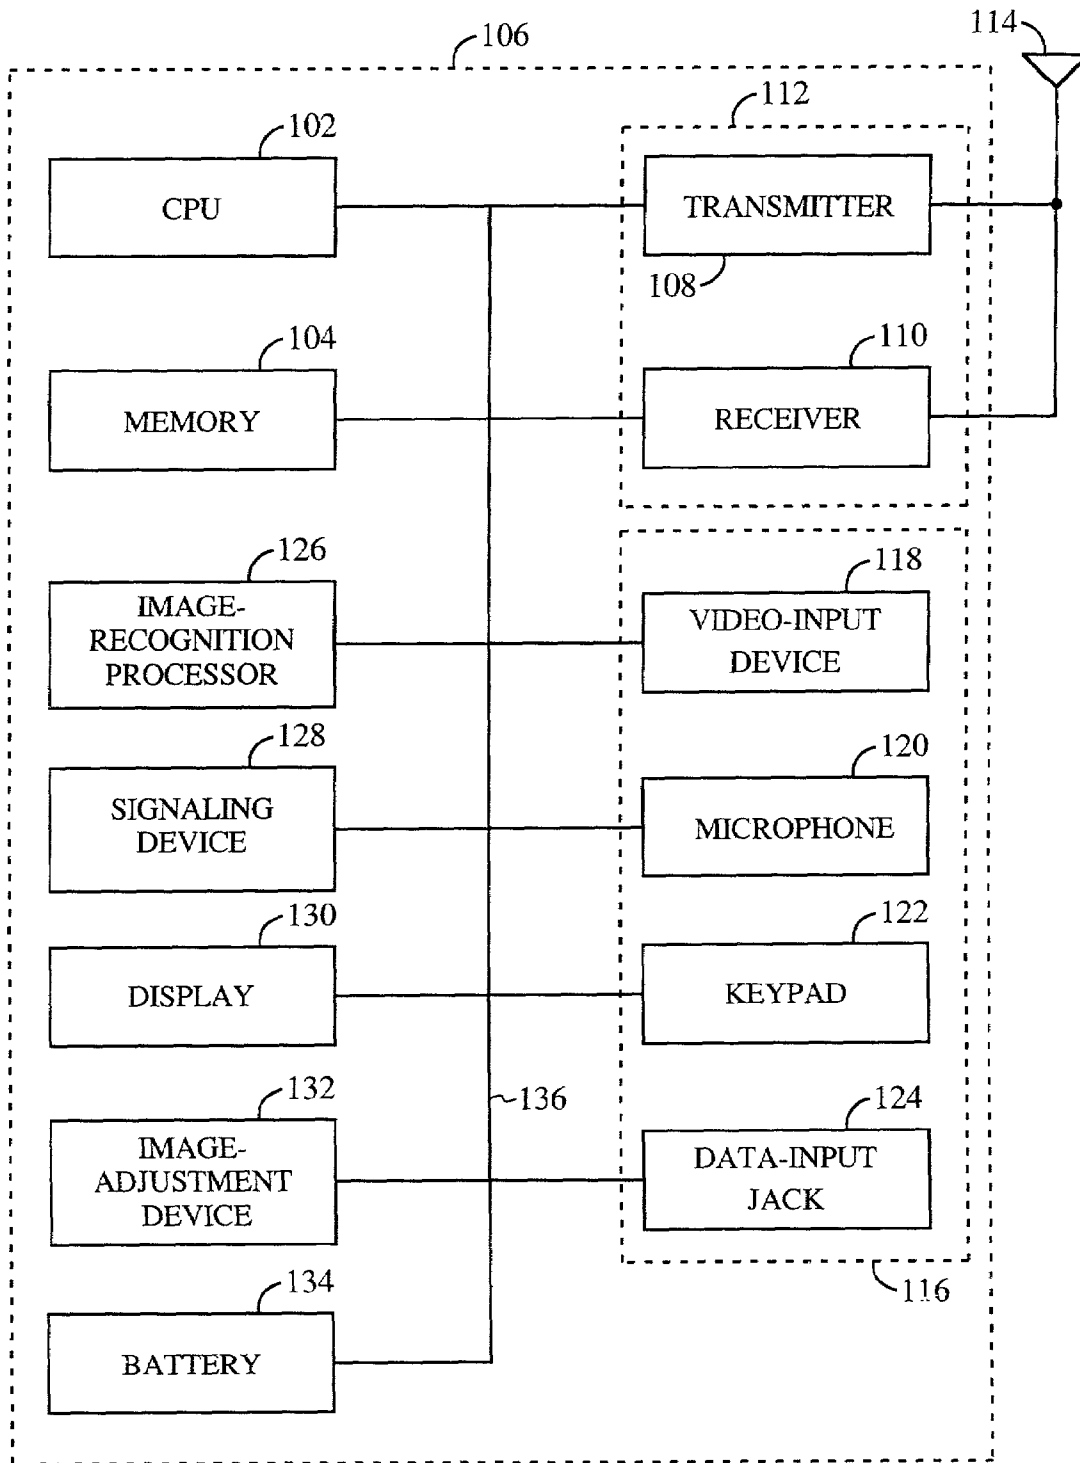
106

114

112

102

CPU

TRANSMITTER

108

104

110

MEMORY

RECEIVER

126

118

IMAGE-RECOGNITION PROCESSOR

VIDEO-INPUT DEVICE

128

120

SIGNALING DEVICE

MICROPHONE

130

122

DISPLAY

KEYPAD

132

124

136

IMAGE-ADJUSTMENT DEVICE

DATA-INPUT JACK

116

134

BATTERY